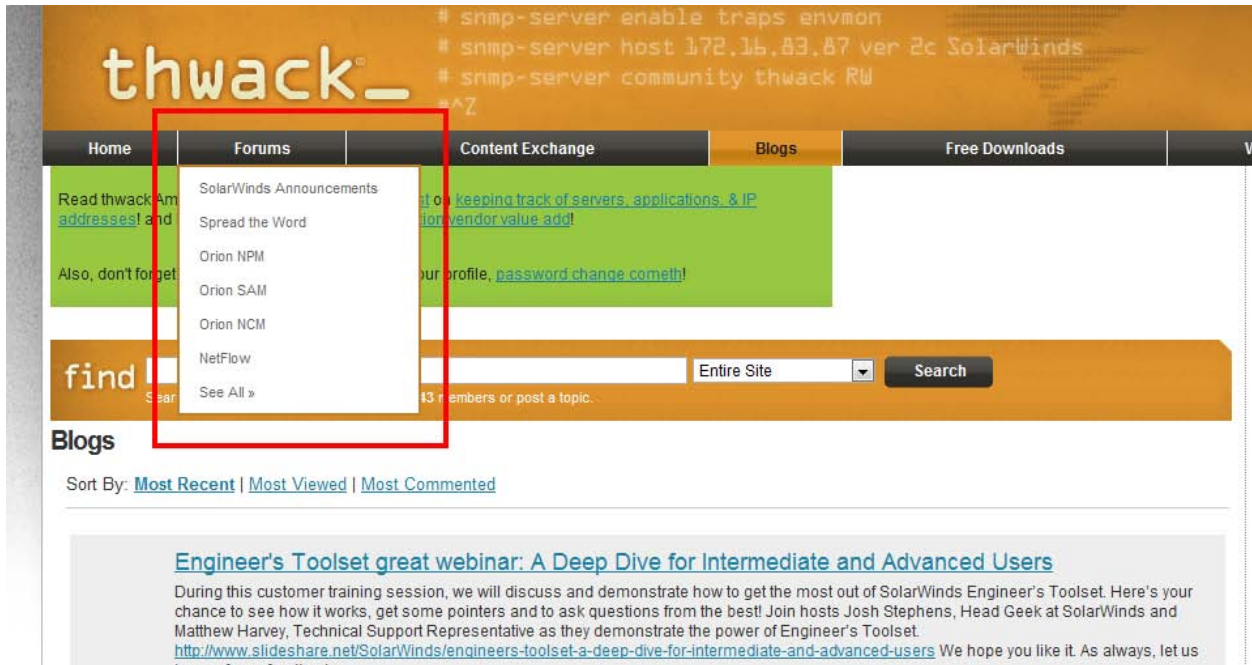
thwack_

# snmp-server enable traps envmon
# snmp-server host 172.16.83.87 ver 2c SolarWinds
# snmp-server community thwack RW
#^Z

Home | Forums | Content Exchange | Blogs | Free Downloads | V

SolarWinds Announcements
Spread the Word
Orion NPM
Orion SAM
Orion NCM
NetFlow
See All »

Read thwack Am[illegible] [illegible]st o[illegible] keeping track of servers, applications, & IP addresses! and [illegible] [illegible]tion vendor value add!

Also, don't for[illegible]get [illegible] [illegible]our profile, password change cometh!

find

Entire Site

Search

Sear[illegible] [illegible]43 m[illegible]embers or post a topic.

Blogs

Sort By: Most Recent | Most Viewed | Most Commented

Engineer's Toolset great webinar: A Deep Dive for Intermediate and Advanced Users

During this customer training session, we will discuss and demonstrate how to get the most out of SolarWinds Engineer's Toolset. Here's your chance to see how it works, get some pointers and to ask questions from the best! Join hosts Josh Stephens, Head Geek at SolarWinds and Matthew Harvey, Technical Support Representative as they demonstrate the power of Engineer's Toolset. http://www.slideshare.net/SolarWinds/engineers-toolset-a-deep-dive-for-intermediate-and-advanced-users We hope you like it. As always, let us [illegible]